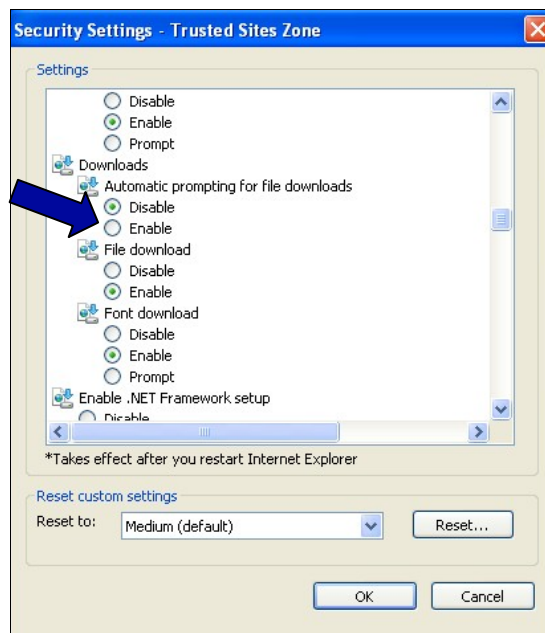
Security Settings - Trusted Sites Zone

Settings

Disable
Enable
Prompt
Downloads
Automatic prompting for file downloads
Disable
Enable
File download
Disable
Enable
Font download
Disable
Enable
Prompt
Enable .NET Framework setup
Disable

*Takes effect after you restart Internet Explorer

Reset custom settings
Reset to: Medium (default) Reset...

OK Cancel